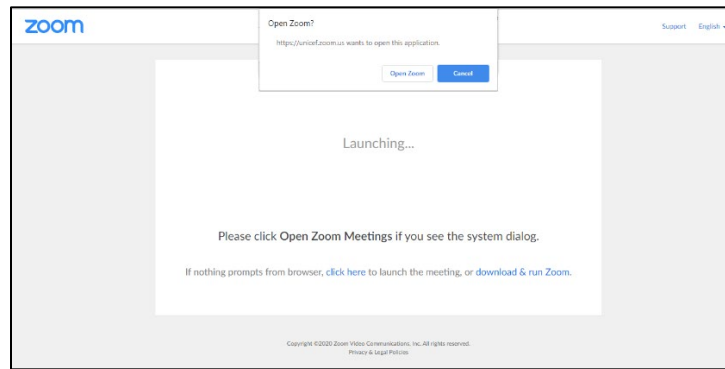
zoom

Open Zoom?

https://unicef.zoom.us wants to open this application.

Open Zoom Cancel

Support English

Launching...

Please click Open Zoom Meetings if you see the system dialog.

If nothing prompts from browser, click here to launch the meeting, or download & run Zoom.

Copyright ©2020 Zoom Video Communications, Inc. All rights reserved.
Privacy & Legal Policies